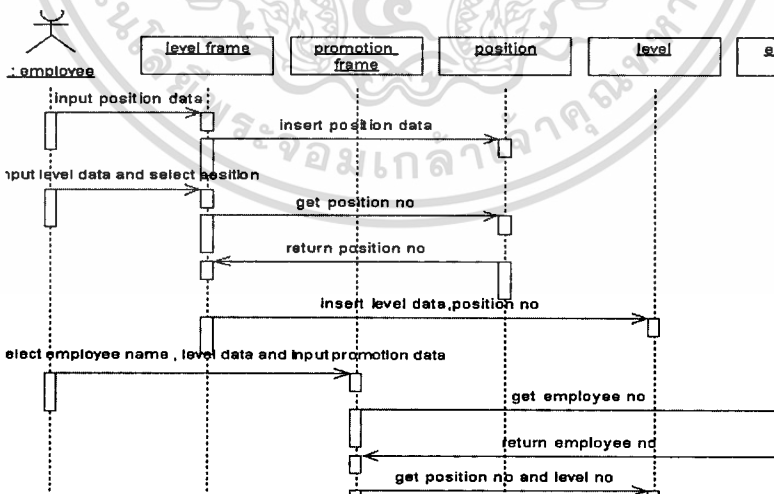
: employee

level frame

promotion frame

position

level

e

input position data

insert position data

nput level data and select position

get position no

return position no

insert level data,position no

elect employee name , level data and input promotion data

get employee no

return employee no

get position no and level no